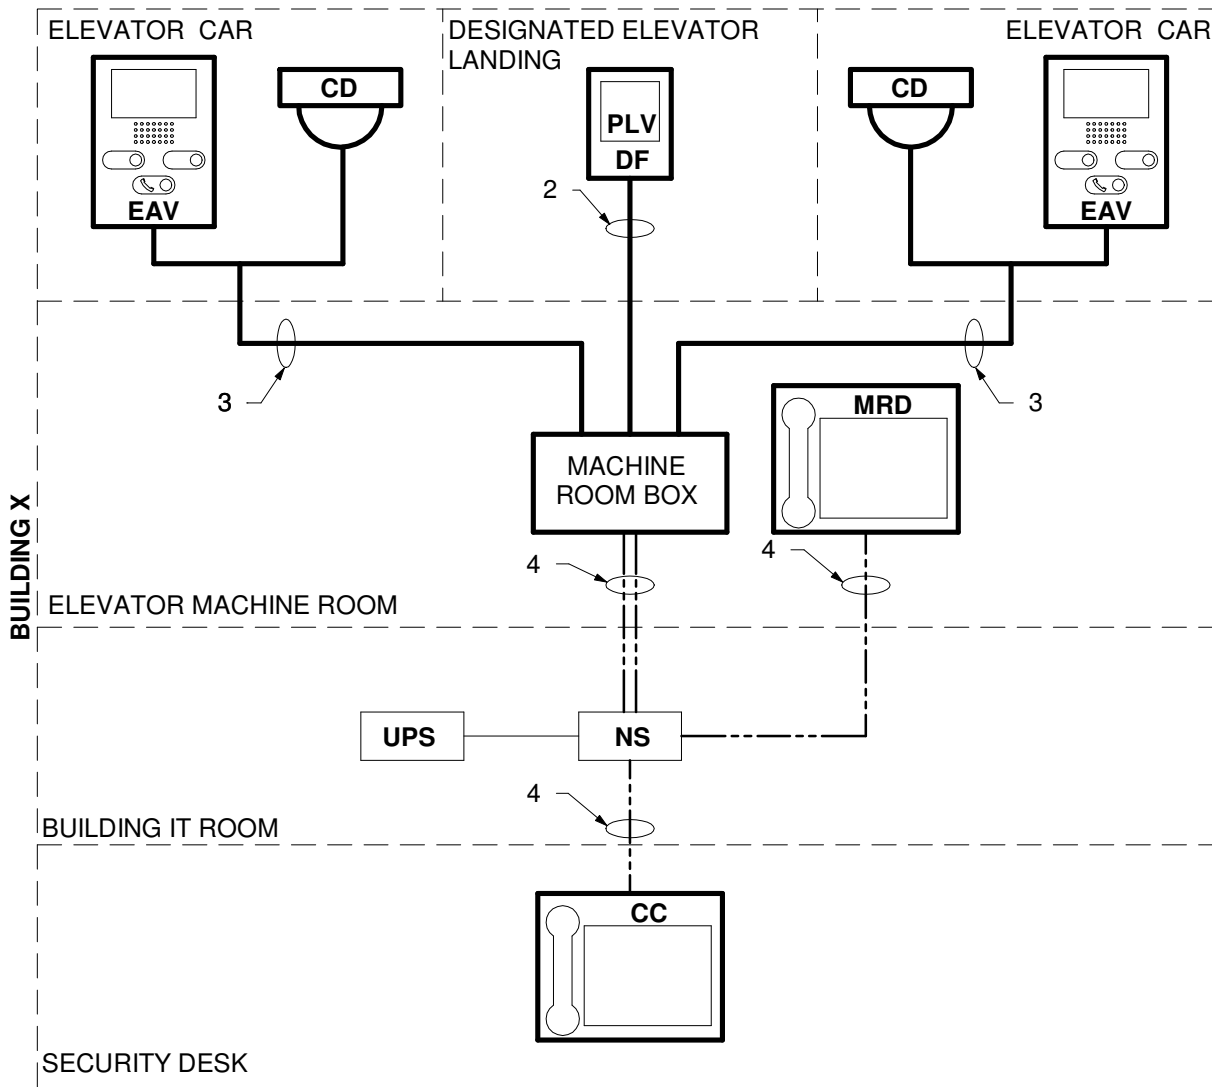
ELEVATOR CAR

CD

EAV

DESIGNATED ELEVATOR LANDING

PLV

DF

2

ELEVATOR CAR

CD

EAV

3

3

MRD

MACHINE ROOM BOX

4

4

BUILDING X

ELEVATOR MACHINE ROOM

UPS

NS

4

BUILDING IT ROOM

CC

SECURITY DESK